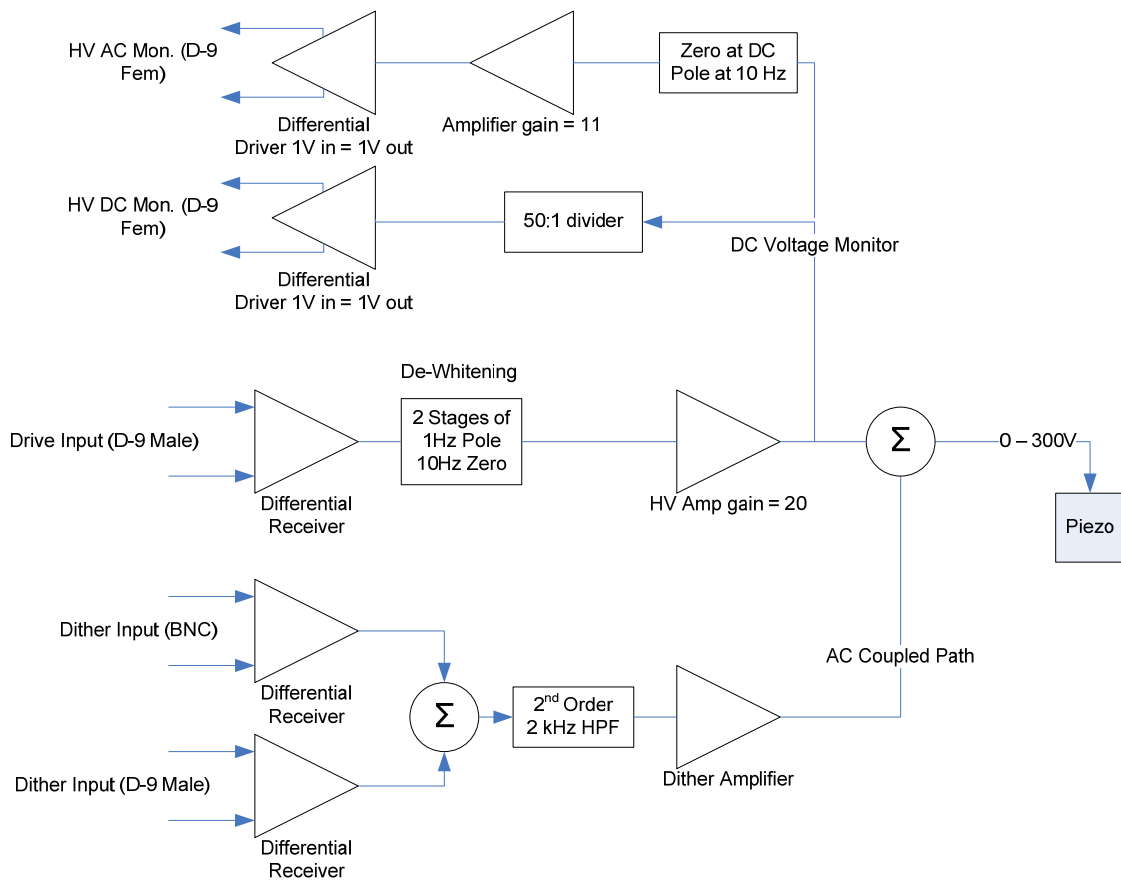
HV AC Mon. (D-9 Fem)

Differential Driver 1V in = 1V out

Amplifier gain = 11

Zero at DC Pole at 10 Hz

HV DC Mon. (D-9 Fem)

50:1 divider

DC Voltage Monitor

Differential Driver 1V in = 1V out

De-Whitening

Drive Input (D-9 Male)

2 Stages of 1Hz Pole 10Hz Zero

Σ

0 – 300V

Differential Receiver

HV Amp gain = 20

Piezo

Dither Input (BNC)

AC Coupled Path

Differential Receiver

Σ

2$^{nd}$ Order 2 kHz HPF

Dither Input (D-9 Male)

Dither Amplifier

Differential Receiver